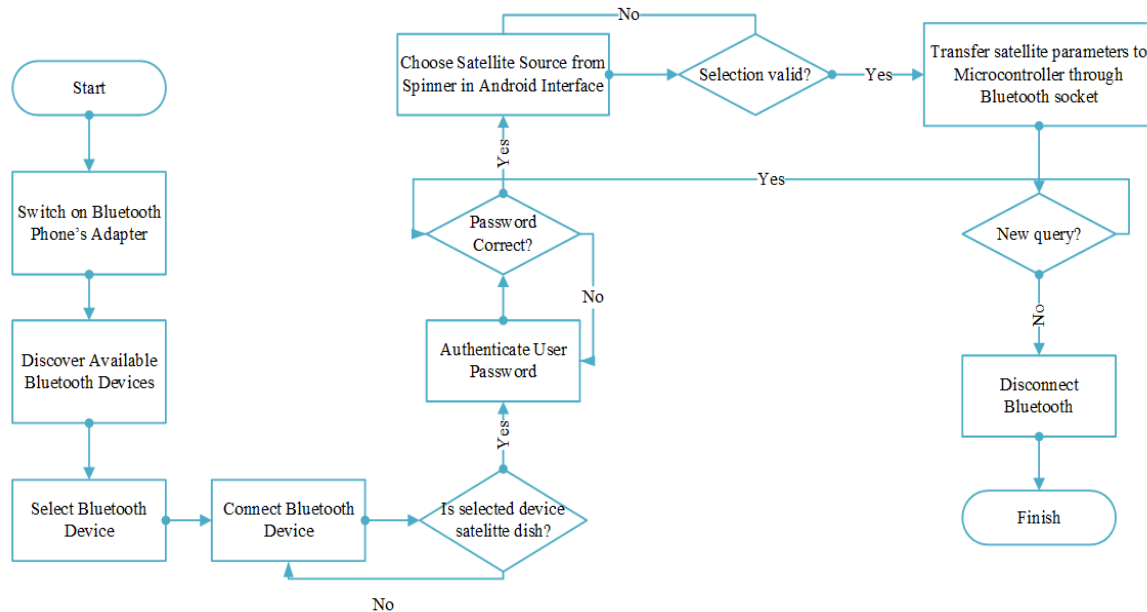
Start

Switch on Bluetooth Phone's Adapter

Discover Available Bluetooth Devices

Select Bluetooth Device

Connect Bluetooth Device

Is selected device satelitte dish?

No

Yes

Authenticate User Password

Password Correct?

No

Yes

Choose Satellite Source from Spinner in Android Interface

Selection valid?

No

Yes

Transfer satellite parameters to Microcontroller through Bluetooth socket

Yes

New query?

No

Disconnect Bluetooth

Finish